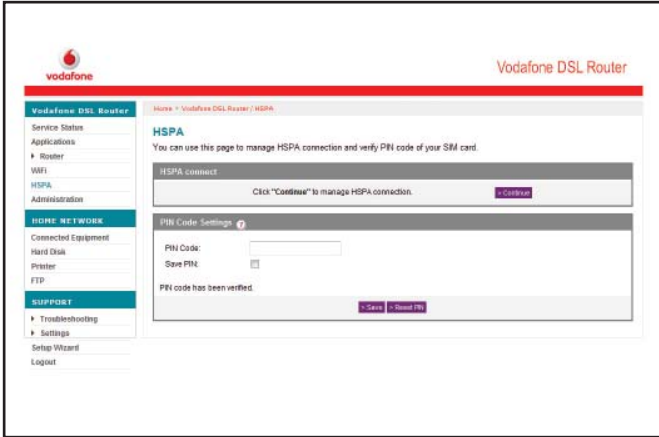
vodafone

Vodafone DSL Router

Vodafone DSL Router
Service Status
Applications
▸ Router
WiFi
HSPA
Administration

HOME NETWORK
Connected Equipment
Hard Disk
Printer
FTP

SUPPORT
▸ Troubleshooting
▸ Settings
Setup Wizard
Logout

Home > Vodafone DSL Router / HSPA

HSPA

You can use this page to manage HSPA connection and verify PIN code of your SIM card.

HSPA connect

Click "Continue" to manage HSPA connection.

» Continue

PIN Code Settings

PIN Code:

Save PIN:

PIN code has been verified.

» Save

» Reset PIN